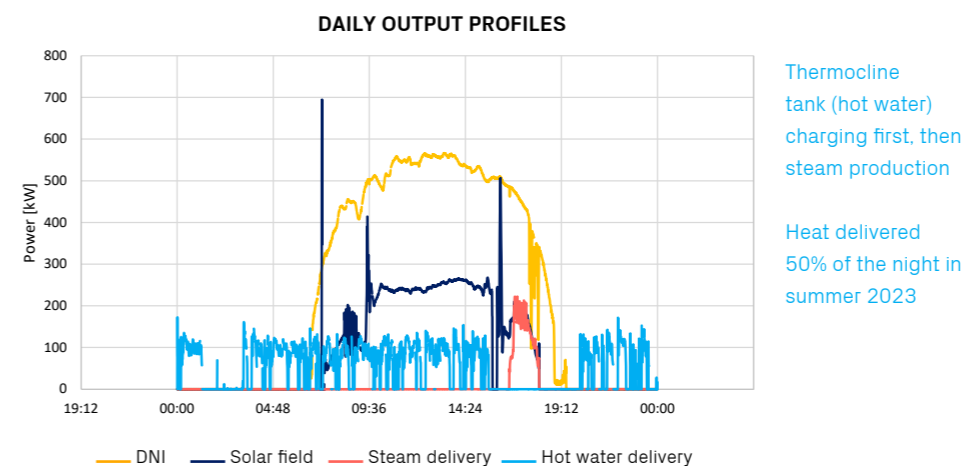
DAILY OUTPUT PROFILES

Power [kW]

800
700
600
500
400
300
200
100
0

19:12
00:00
04:48
09:36
14:24
19:12
00:00

DNI
Solar field
Steam delivery
Hot water delivery

Thermocline tank (hot water) charging first, then steam production

Heat delivered 50% of the night in summer 2023